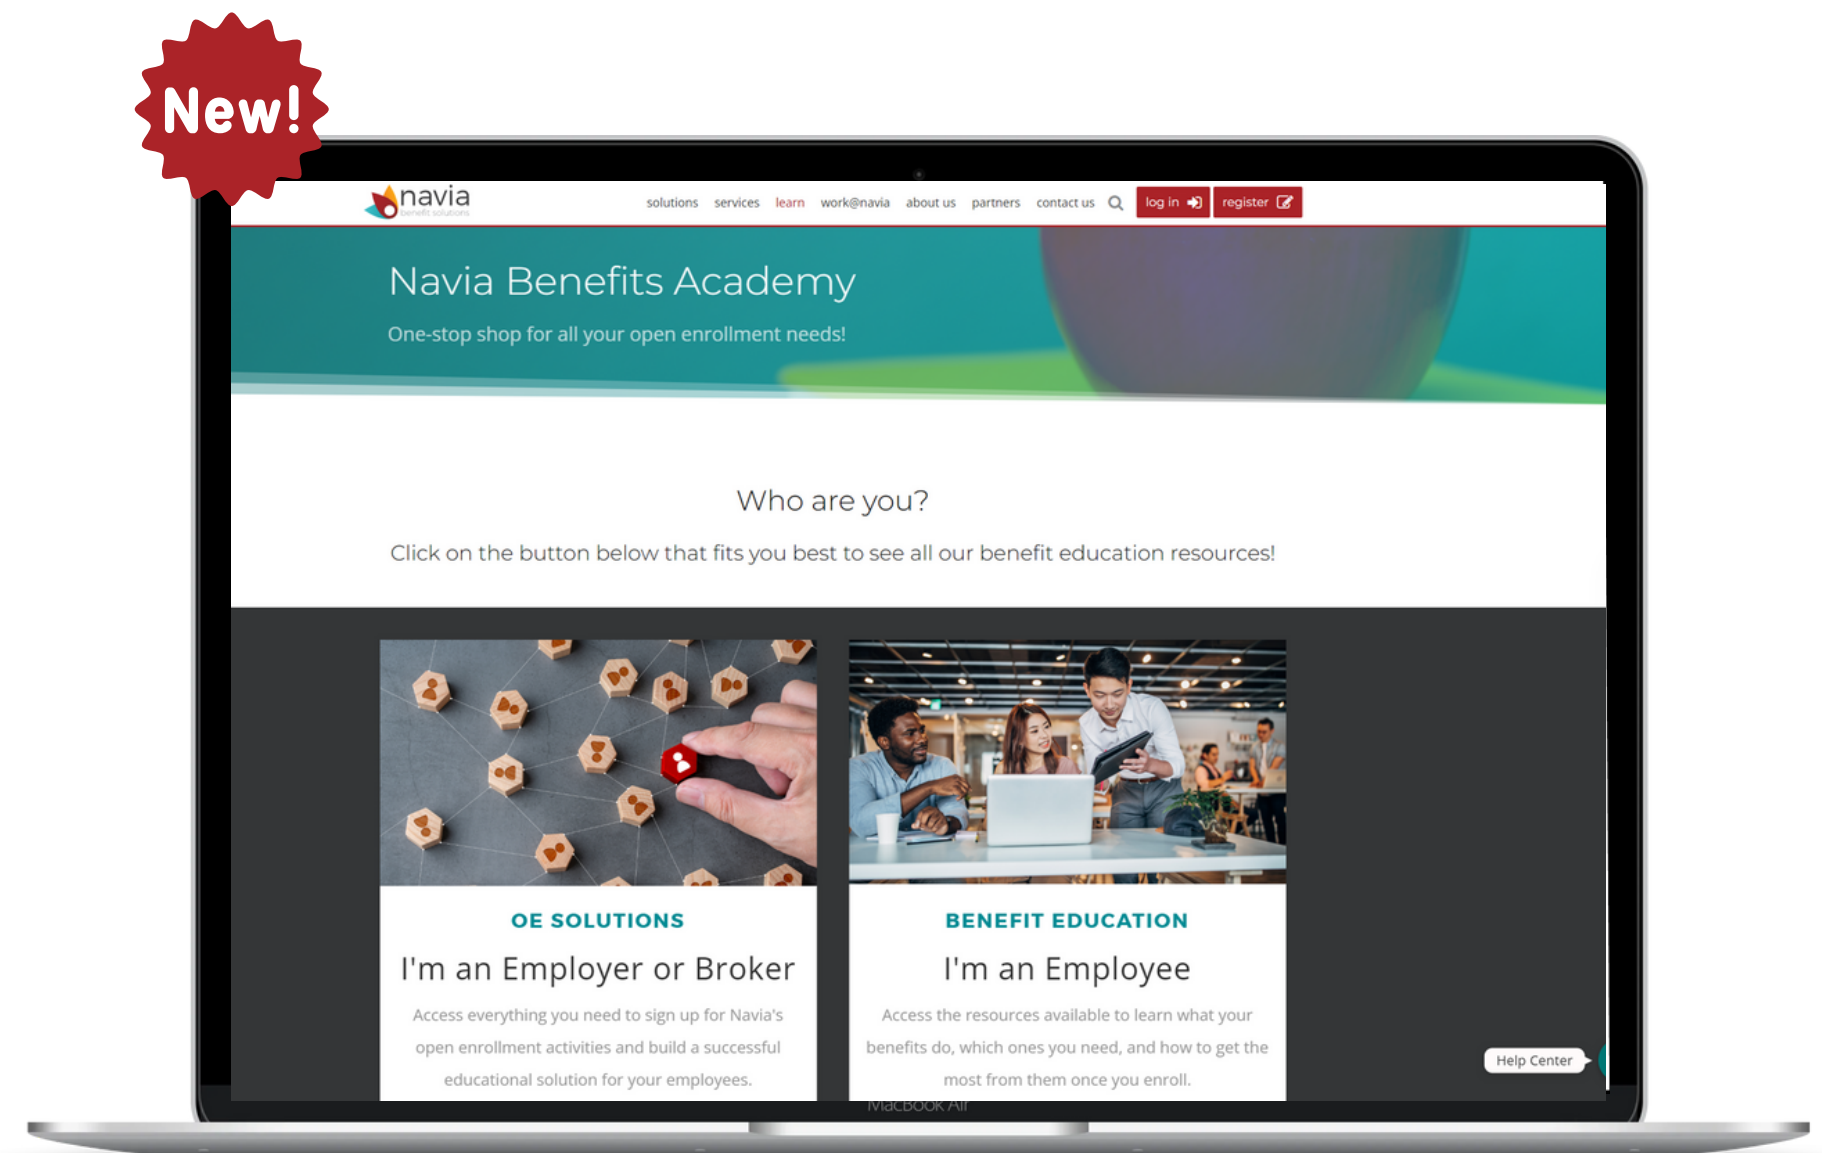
New!

navia
benefit solutions

solutions services learn work@navia about us partners contact us log in register

Navia Benefits Academy

One-stop shop for all your open enrollment needs!

Who are you?

Click on the button below that fits you best to see all our benefit education resources!

OE SOLUTIONS

I'm an Employer or Broker

Access everything you need to sign up for Navia's open enrollment activities and build a successful educational solution for your employees.

BENEFIT EDUCATION

I'm an Employee

Access the resources available to learn what your benefits do, which ones you need, and how to get the most from them once you enroll.

Help Center

MacBook Air